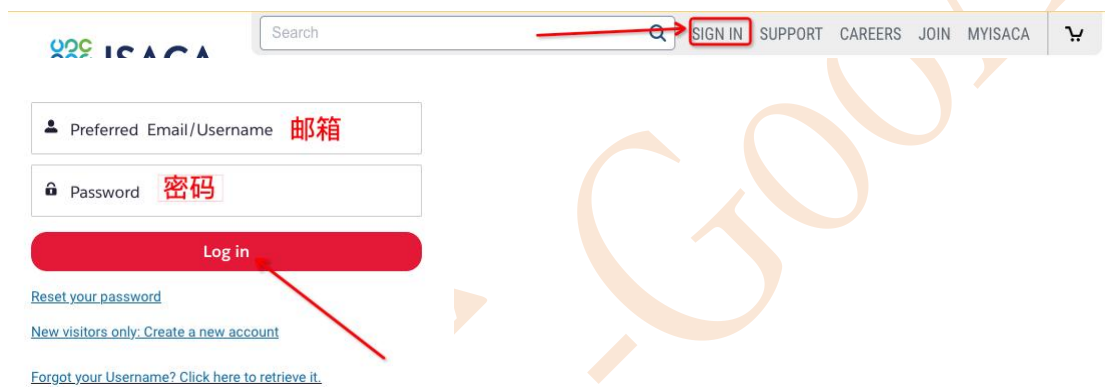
ISACA

Search

SIGN IN SUPPORT CAREERS JOIN MYISACA

Preferred Email/Username 邮箱

Password 密码

Log in

Reset your password

New visitors only: Create a new account

Forgot your Username? Click here to retrieve it.

-GOO